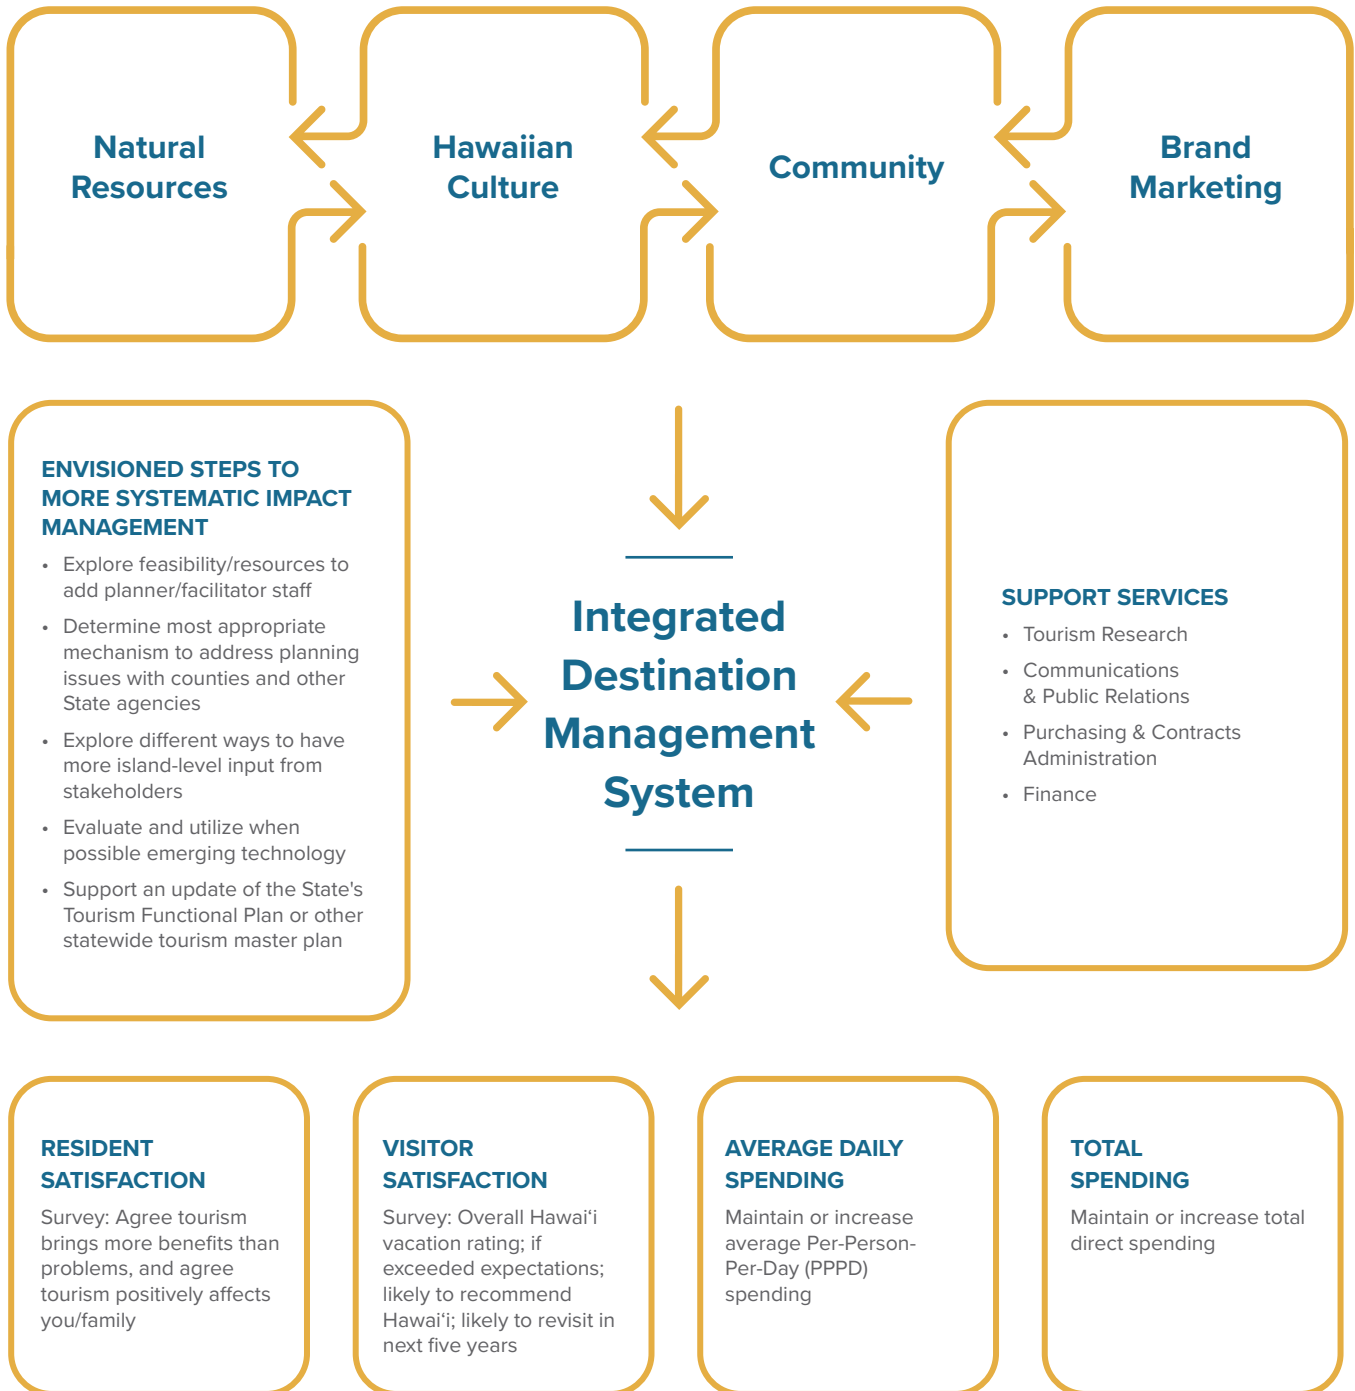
Natural Resources

Hawaiian Culture

Community

Brand Marketing

ENVISIONED STEPS TO MORE SYSTEMATIC IMPACT MANAGEMENT

- Explore feasibility/resources to add planner/facilitator staff
- Determine most appropriate mechanism to address planning issues with counties and other State agencies
- Explore different ways to have more island-level input from stakeholders
- Evaluate and utilize when possible emerging technology
- Support an update of the State's Tourism Functional Plan or other statewide tourism master plan

Integrated Destination Management System

SUPPORT SERVICES

- Tourism Research
- Communications & Public Relations
- Purchasing & Contracts Administration
- Finance

RESIDENT SATISFACTION

Survey: Agree tourism brings more benefits than problems, and agree tourism positively affects you/family

VISITOR SATISFACTION

Survey: Overall Hawaiʻi vacation rating; if exceeded expectations; likely to recommend Hawaiʻi; likely to revisit in next five years

AVERAGE DAILY SPENDING

Maintain or increase average Per-Person-Per-Day (PPPD) spending

TOTAL SPENDING

Maintain or increase total direct spending